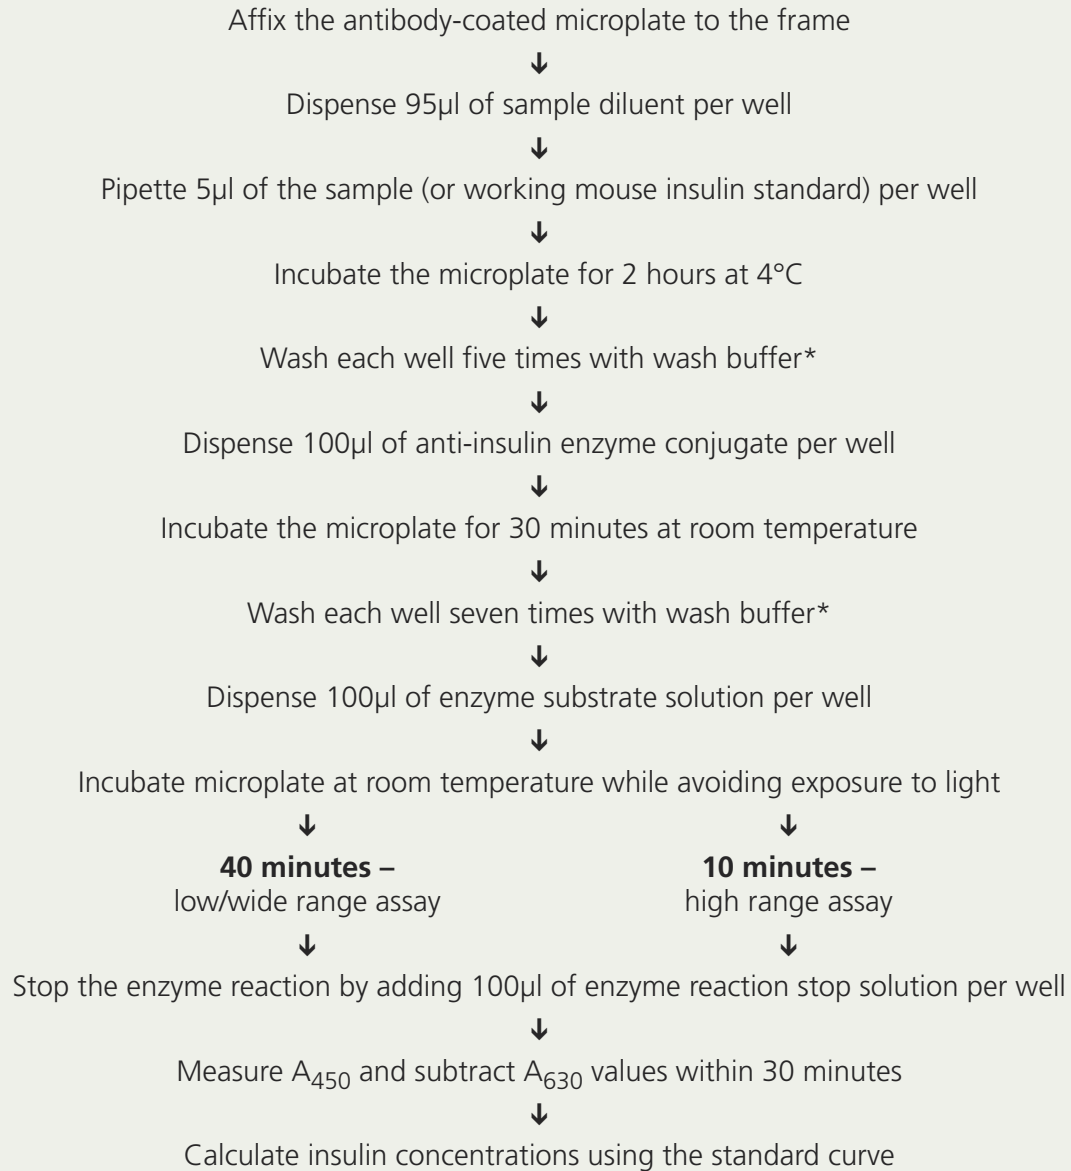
Affix the antibody-coated microplate to the frame

↓

Dispense 95µl of sample diluent per well

↓

Pipette 5µl of the sample (or working mouse insulin standard) per well

↓

Incubate the microplate for 2 hours at 4°C

↓

Wash each well five times with wash buffer*

↓

Dispense 100µl of anti-insulin enzyme conjugate per well

↓

Incubate the microplate for 30 minutes at room temperature

↓

Wash each well seven times with wash buffer*

↓

Dispense 100µl of enzyme substrate solution per well

↓

Incubate microplate at room temperature while avoiding exposure to light

↓

**40 minutes –**
low/wide range assay

↓

↓

**10 minutes –**
high range assay

↓

Stop the enzyme reaction by adding 100µl of enzyme reaction stop solution per well

↓

Measure $A_{450}$ and subtract $A_{630}$ values within 30 minutes

↓

Calculate insulin concentrations using the standard curve